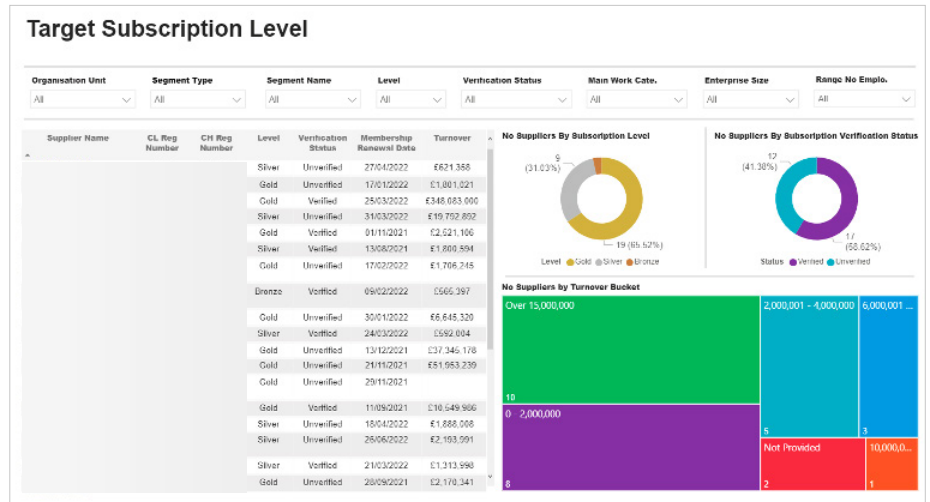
Target Subscription Level

Organisation Unit
All

Segment Type
All

Segment Name
All

Level
All

Verification Status
All

Main Work Cate.
All

Enterprise Size
All

Range No Emplo.
All

| Supplier Name | CL Reg Number | CH Reg Number | Level | Verification Status | Membership Renewal Date | Turnover |
|---|---|---|---|---|---|---|
| | | | Silver | Unverified | 27/04/2022 | £621,368 |
| | | | Gold | Unverified | 17/01/2022 | £1,001,021 |
| | | | Gold | Verified | 25/03/2022 | £348,083,000 |
| | | | Silver | Unverified | 31/03/2022 | £19,792,892 |
| | | | Gold | Verified | 01/11/2021 | £2,621,100 |
| | | | Silver | Verified | 13/08/2021 | £1,800,594 |
| | | | Gold | Unverified | 17/02/2022 | £1,706,245 |
| | | | Bronze | Verified | 09/02/2022 | £565,397 |
| | | | Gold | Unverified | 30/01/2022 | £6,645,320 |
| | | | Silver | Verified | 24/03/2022 | £592,004 |
| | | | Gold | Unverified | 13/12/2021 | £37,346,178 |
| | | | Gold | Unverified | 21/11/2021 | £51,953,239 |
| | | | Gold | Unverified | 29/11/2021 | |
| | | | Gold | Verified | 11/09/2021 | £10,549,986 |
| | | | Silver | Unverified | 18/04/2022 | £1,888,008 |
| | | | Silver | Unverified | 26/06/2022 | £2,193,991 |
| | | | Silver | Verified | 21/03/2022 | £1,313,998 |
| | | | Gold | Unverified | 28/09/2021 | £2,170,341 |

No Suppliers By Subscription Level
9 (31.03%)
19 (65.52%)
Level Gold Silver Bronze

No Suppliers By Subscription Verification Status
12 (41.38%)
17 (58.62%)
Status Verified Unverified

No Suppliers by Turnover Bucket
Over 15,000,000
18
2,000,001 - 4,000,000
5
6,000,001 ...
3
0 - 2,000,000
8
Not Provided
2
10,000,0...
1